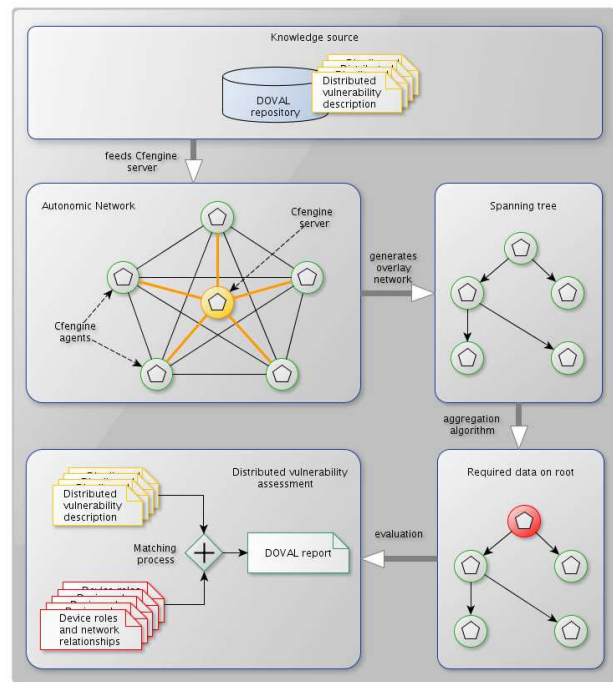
Knowledge source

DOVAL repository

Distributed vulnerability description

feeds Cfengine server

Autonomic Network

Cfengine server

Cfengine agents

generates overlay network

Spanning tree

aggregation algorithm

Distributed vulnerability assessment

Distributed vulnerability description

Matching process

DOVAL report

Device roles and network relationships

evaluation

Required data on root